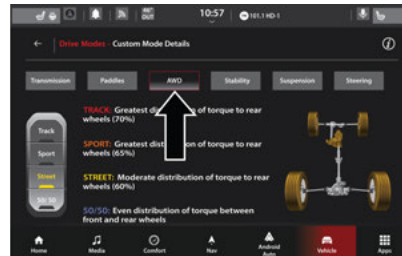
10:57 101.1 HD-1

Drive Modes - Custom Mode Details

Transmission Paddles AWD Stability Suspension Steering

Track
Sport
Street
50/50

TRACK: Greatest distribution of torque to rear wheels (70%)

SPORT: Greatest distribution of torque to rear wheels (65%)

STREET: Moderate distribution of torque to rear wheels (60%)

50/50: Even distribution of torque between front and rear wheels

Home Media Comfort Nav Android Auto Vehicle Apps